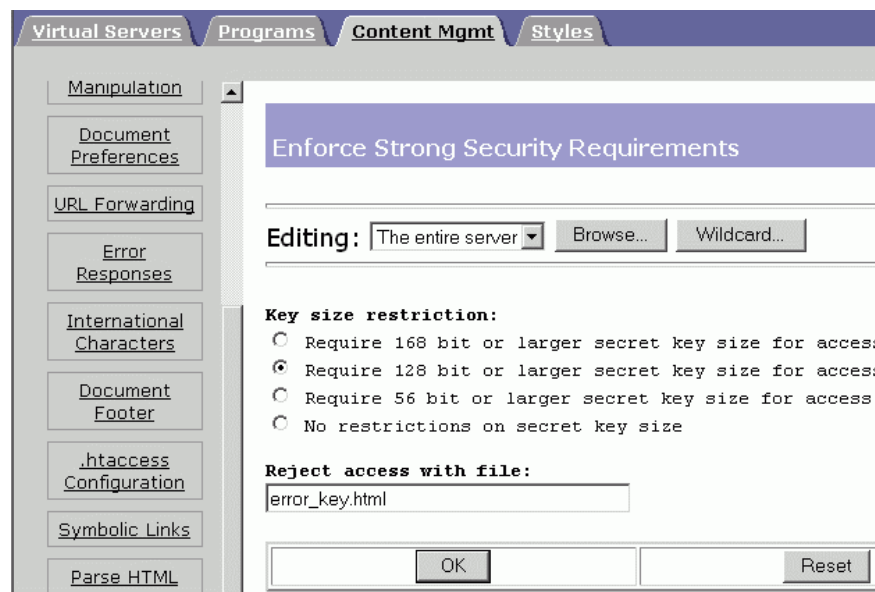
Virtual Servers | Programs | Content Mgmt | Styles

Manipulation

Document Preferences

URL Forwarding

Error Responses

International Characters

Document Footer

.htaccess Configuration

Symbolic Links

Parse HTML

Enforce Strong Security Requirements

Editing: The entire server Browse... Wildcard...

Key size restriction:

Require 168 bit or larger secret key size for acces

Require 128 bit or larger secret key size for acces

Require 56 bit or larger secret key size for access

No restrictions on secret key size

Reject access with file:

error_key.html

OK

Reset